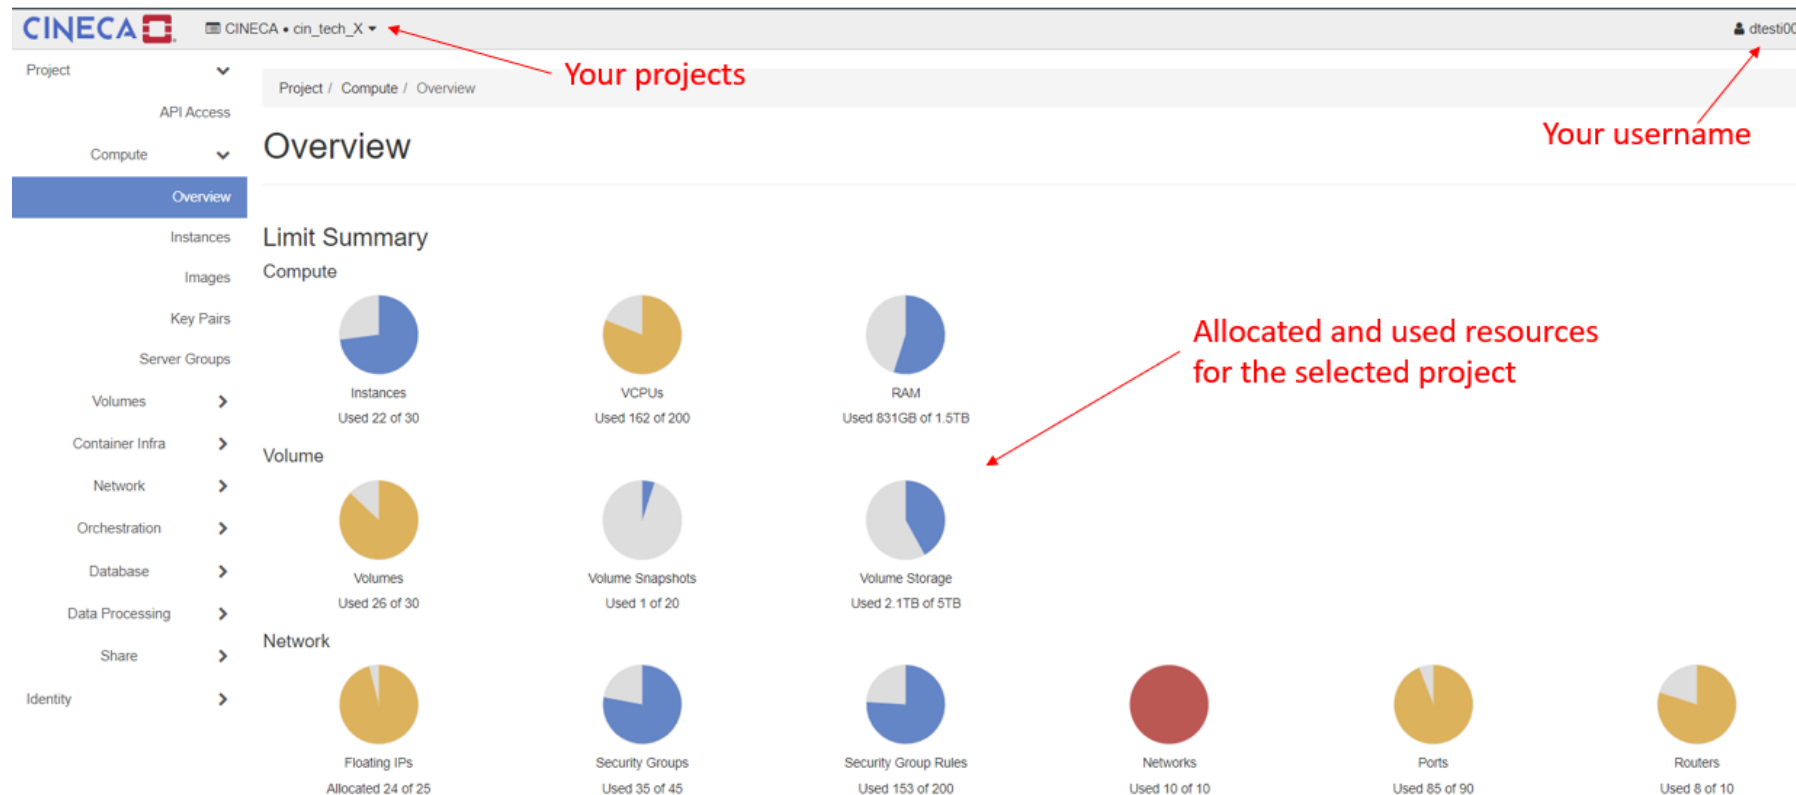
CINECA

CINECA • cin_tech_X

dtesti00

Your projects

Your username

Project

API Access

Compute

Overview

Instances

Images

Key Pairs

Server Groups

Volumes

Container Infra

Network

Orchestration

Database

Data Processing

Share

Identity

Project / Compute / Overview

Overview

Limit Summary

Compute

Instances
Used 22 of 30

VCPUs
Used 162 of 200

RAM
Used 831GB of 1.5TB

Allocated and used resources for the selected project

Volume

Volumes
Used 26 of 30

Volume Snapshots
Used 1 of 20

Volume Storage
Used 2.1TB of 5TB

Network

Floating IPs
Allocated 24 of 25

Security Groups
Used 35 of 45

Security Group Rules
Used 153 of 200

Networks
Used 10 of 10

Ports
Used 85 of 90

Routers
Used 8 of 10